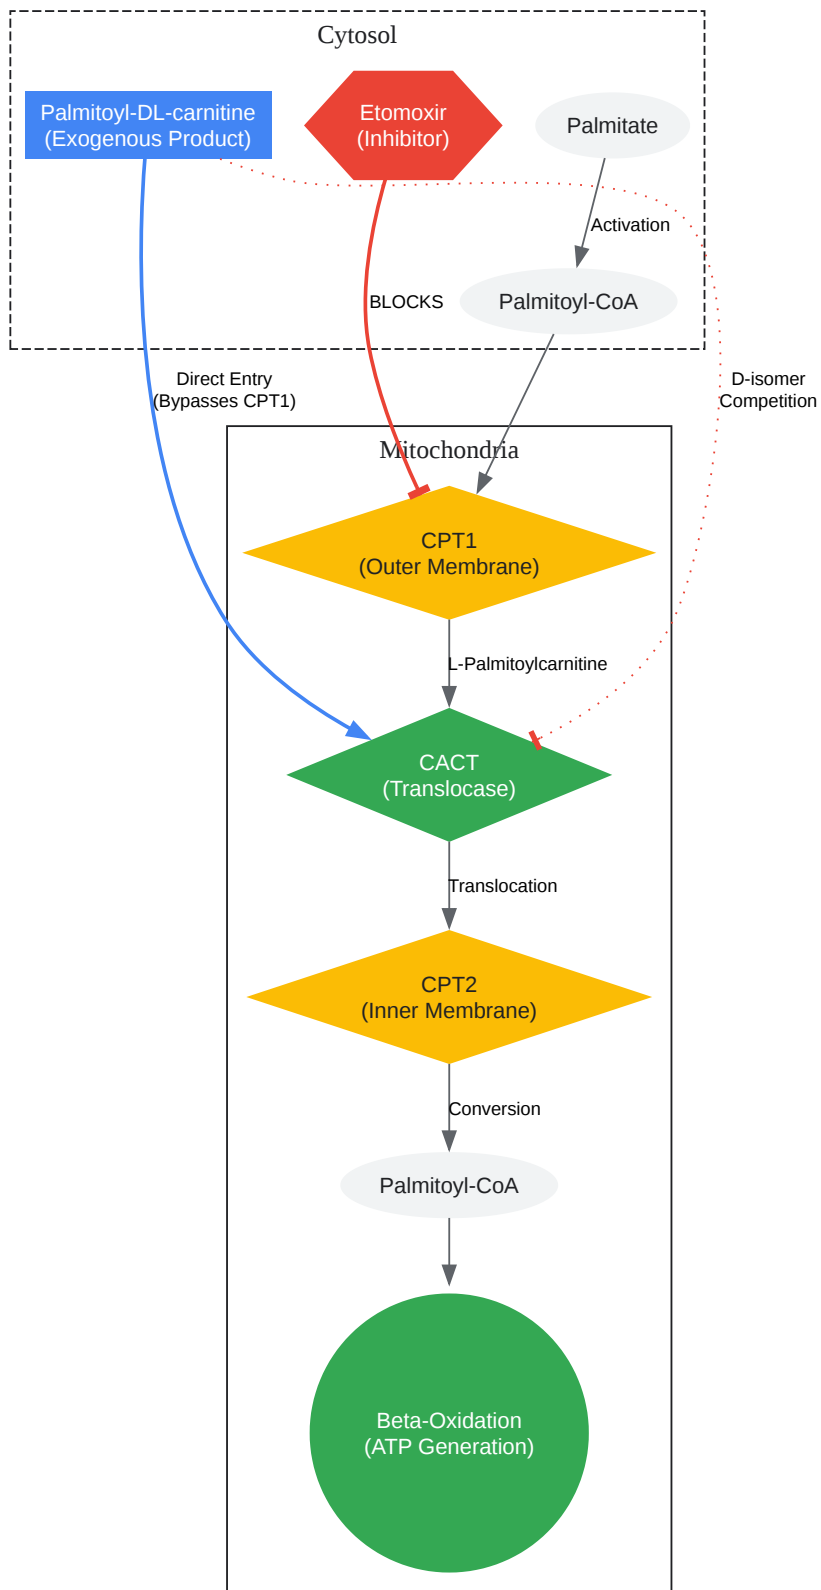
Cytosol

Palmitoyl-DL-carnitine
(Exogenous Product)

Etomoxir
(Inhibitor)

Palmitate

Activation

BLOCKS

Palmitoyl-CoA

Direct Entry
(Bypasses CPT1)

D-isomer
Competition

Mitochondria

CPT1
(Outer Membrane)

L-Palmitoylcarnitine

CACT
(Translocase)

Translocation

CPT2
(Inner Membrane)

Conversion

Palmitoyl-CoA

Beta-Oxidation
(ATP Generation)